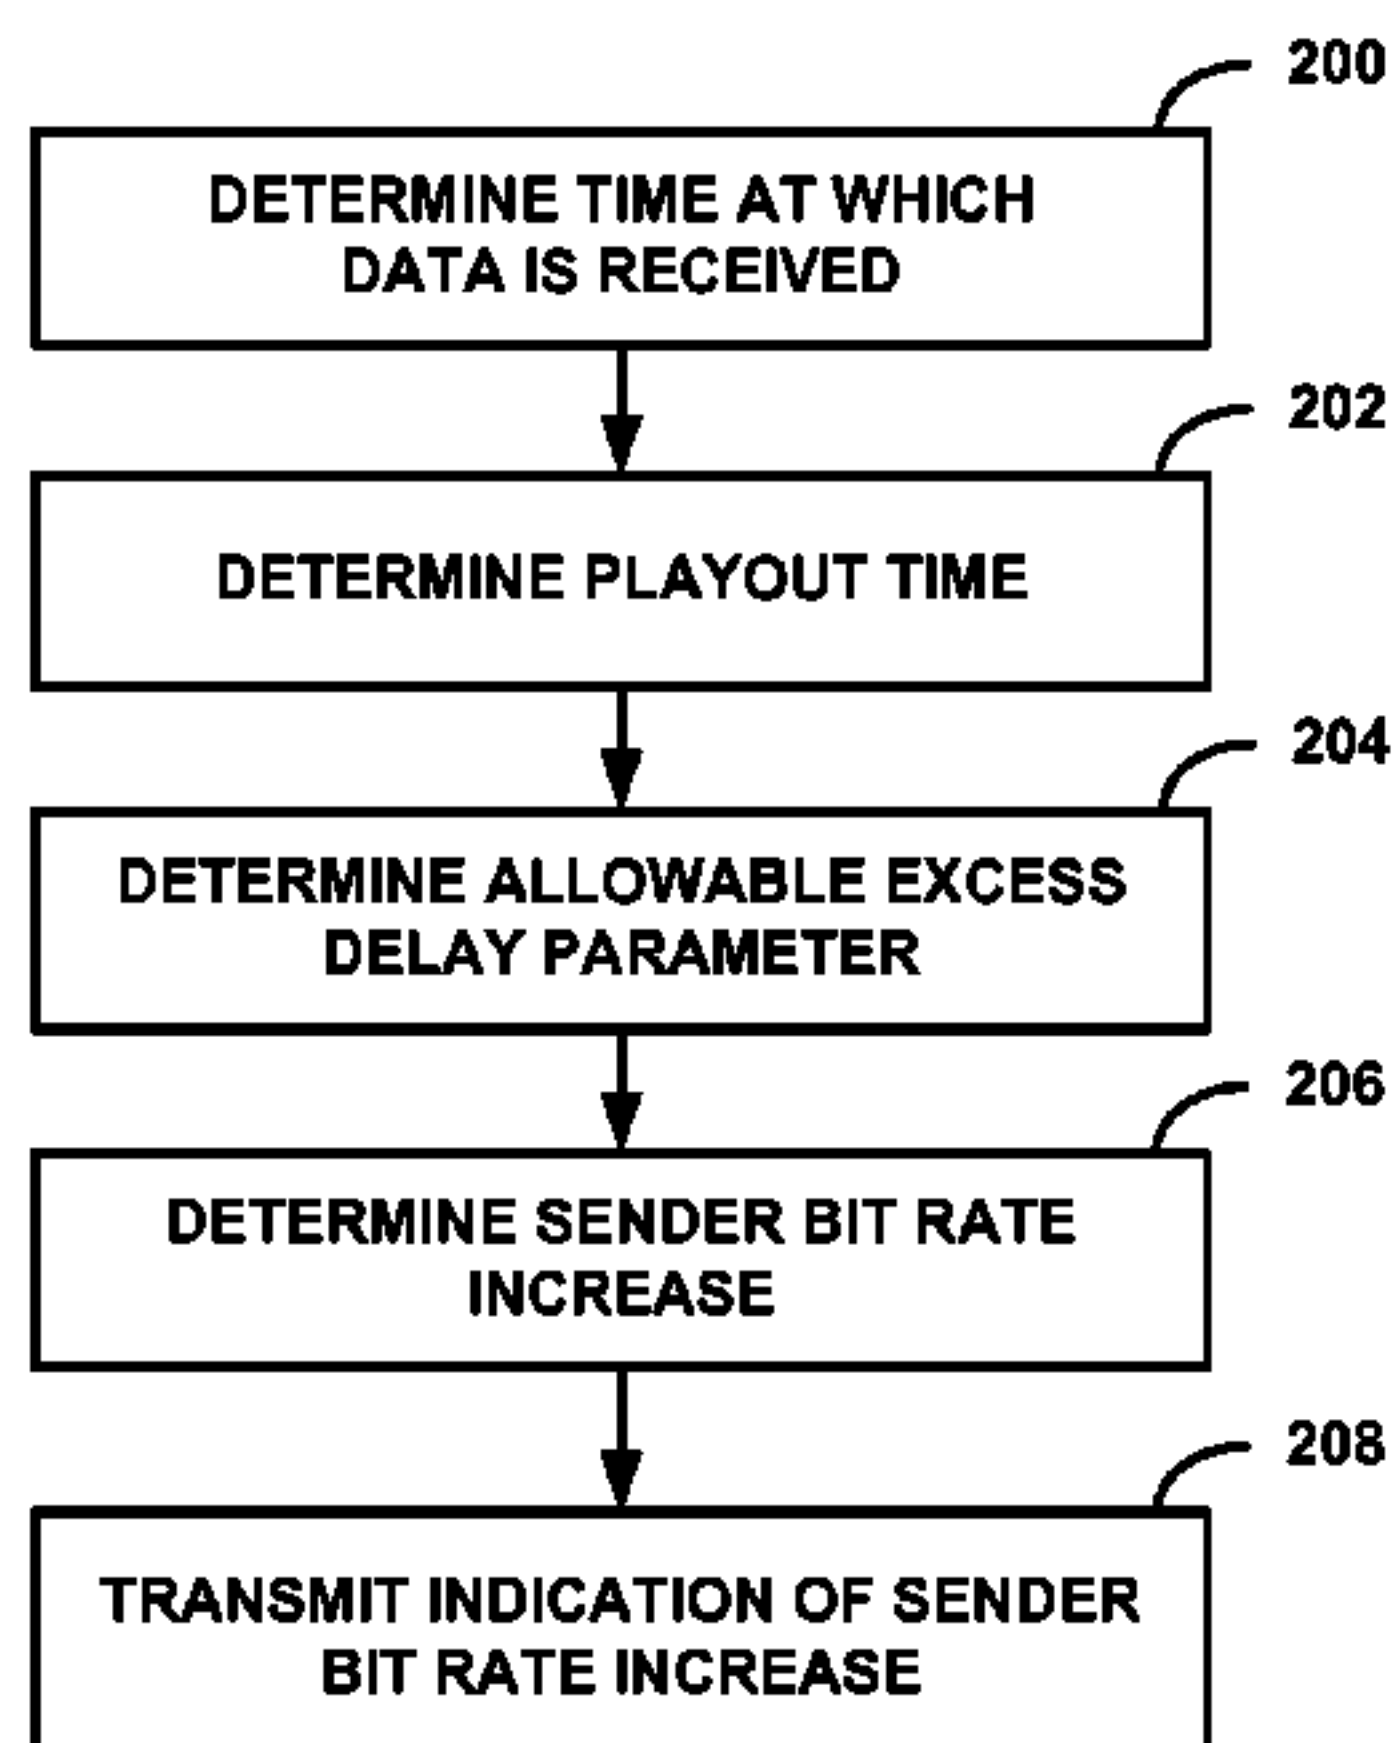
200

DETERMINE TIME AT WHICH DATA IS RECEIVED

202

DETERMINE PLAYOUT TIME

204

DETERMINE ALLOWABLE EXCESS DELAY PARAMETER

206

DETERMINE SENDER BIT RATE INCREASE

208

TRANSMIT INDICATION OF SENDER BIT RATE INCREASE